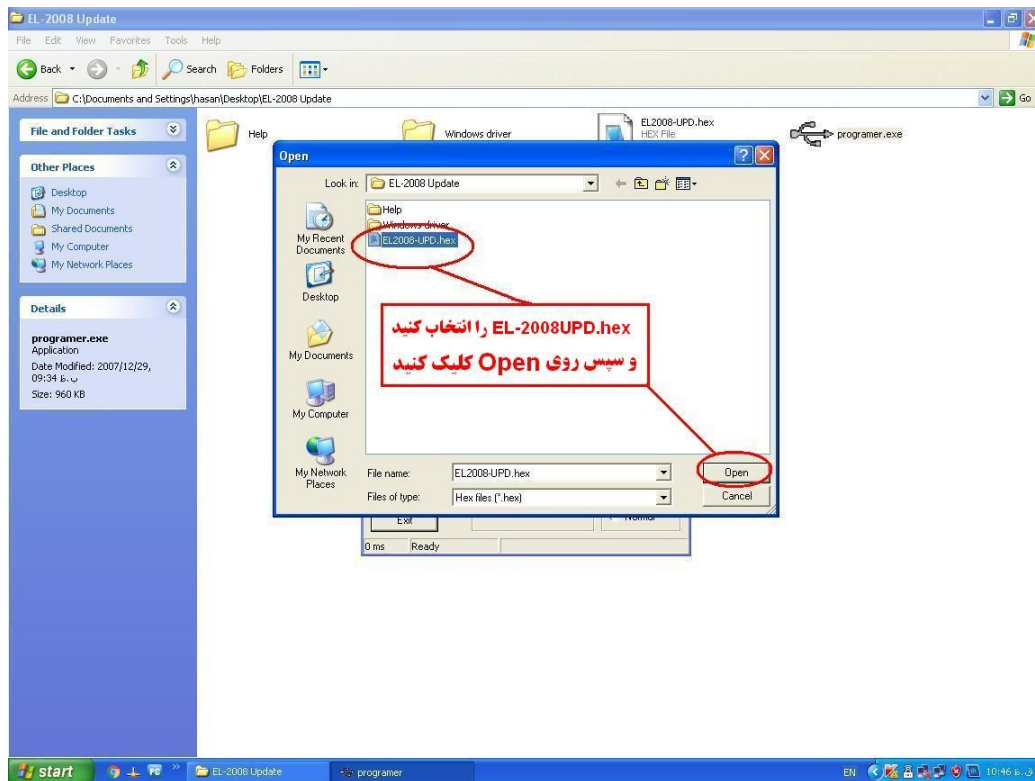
EL-2008 Update

File Edit View Favorites Tools Help

Back Search Folders

Address C:\Documents and Settings\hasan\Desktop\EL-2008 Update

Go

File and Folder Tasks

Other Places

Desktop
My Documents
Shared Documents
My Computer
My Network Places

Details

programer.exe
Application
Date Modified: 2007/12/29, 09:34 ق.ظ
Size: 960 KB

Help

Windows driver

EL2008-UPD.hex
HEX File

programer.exe

Open

Look in: EL-2008 Update

My Recent Documents

Desktop

My Documents

My Computer

My Network Places

Help
Windows driver
EL2008-UPD.hex

EL-2008UPD.hex را انتخاب کنید
و سپس روی Open کلیک کنید

File name: EL2008-UPD.hex

Files of type: Hex files (*.hex)

Open

Cancel

Exit

Normal

0 ms Ready

start

EL-2008 Update

programer

EN 10:46 ق.ظ